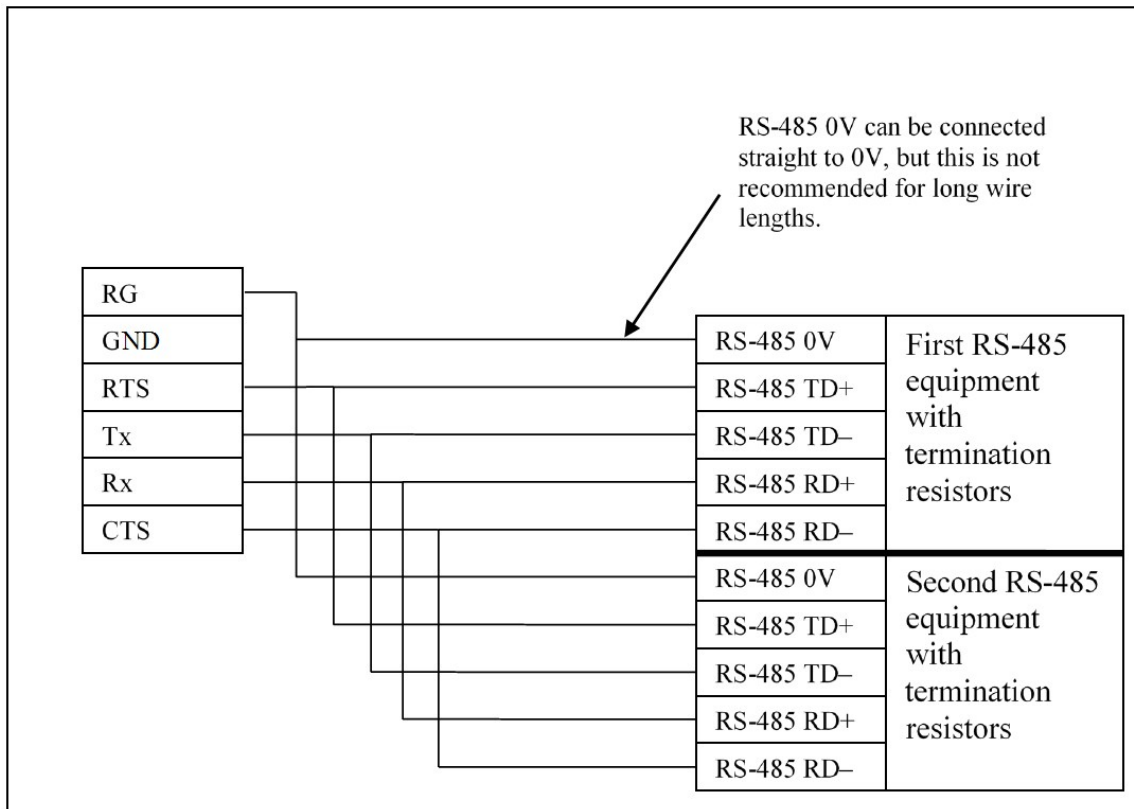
RS-485 0V can be connected straight to 0V, but this is not recommended for long wire lengths.

RG
GND
RTS
Tx
Rx
CTS

RS-485 0V
RS-485 TD+
RS-485 TD–
RS-485 RD+
RS-485 RD–

First RS-485 equipment with termination resistors

RS-485 0V
RS-485 TD+
RS-485 TD–
RS-485 RD+
RS-485 RD–

Second RS-485 equipment with termination resistors